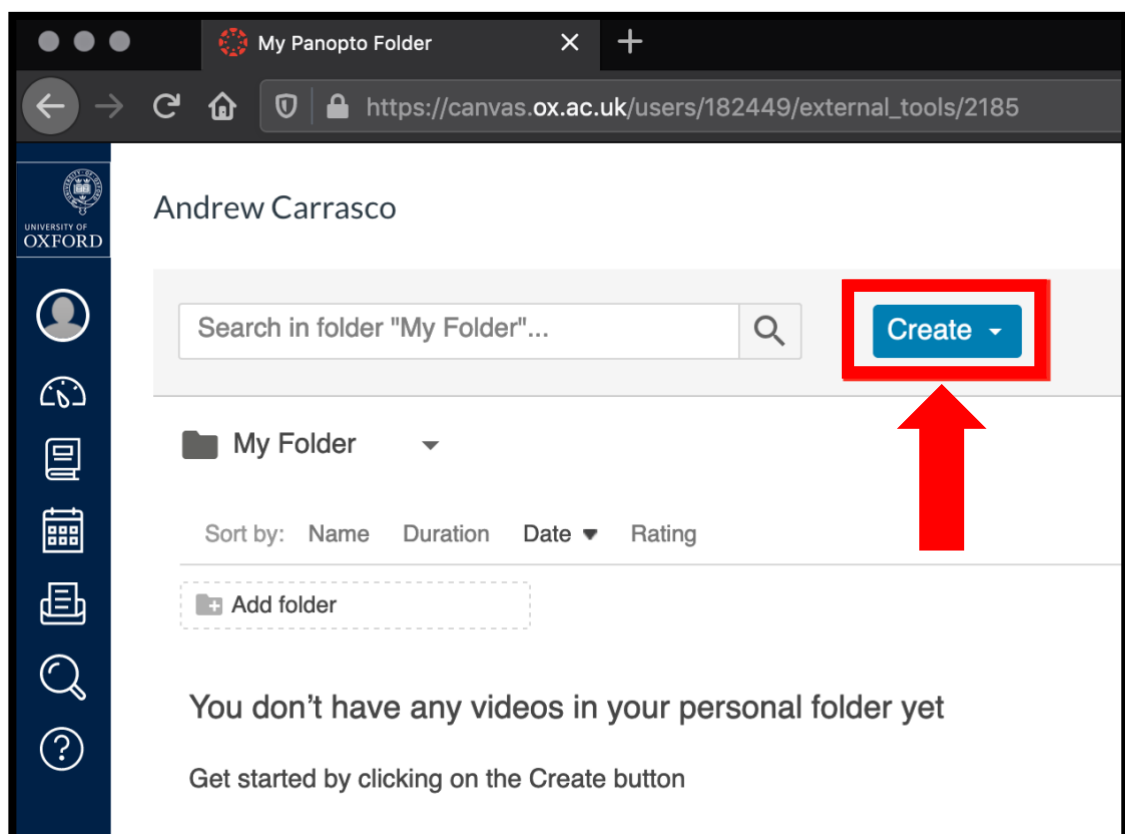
My Panopto Folder

https://canvas.ox.ac.uk/users/182449/external_tools/2185

UNIVERSITY OF OXFORD

Andrew Carrasco

Search in folder "My Folder"...

Create

My Folder

Sort by: Name Duration Date Rating

Add folder

You don’t have any videos in your personal folder yet

Get started by clicking on the Create button